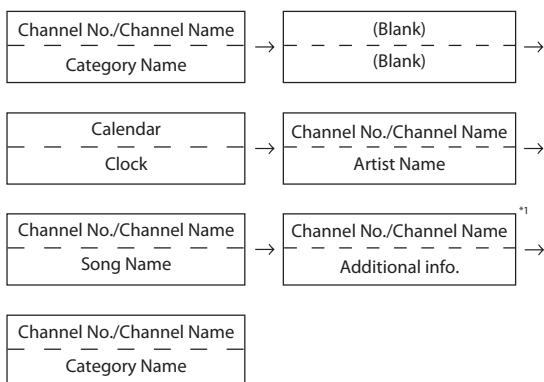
Channel No./Channel Name
Category Name
→
(Blank)
(Blank)
→

Calendar
Clock
→
Channel No./Channel Name
Artist Name
→

Channel No./Channel Name
Song Name
→
Channel No./Channel Name
Additional info.
*1
→

Channel No./Channel Name
Category Name